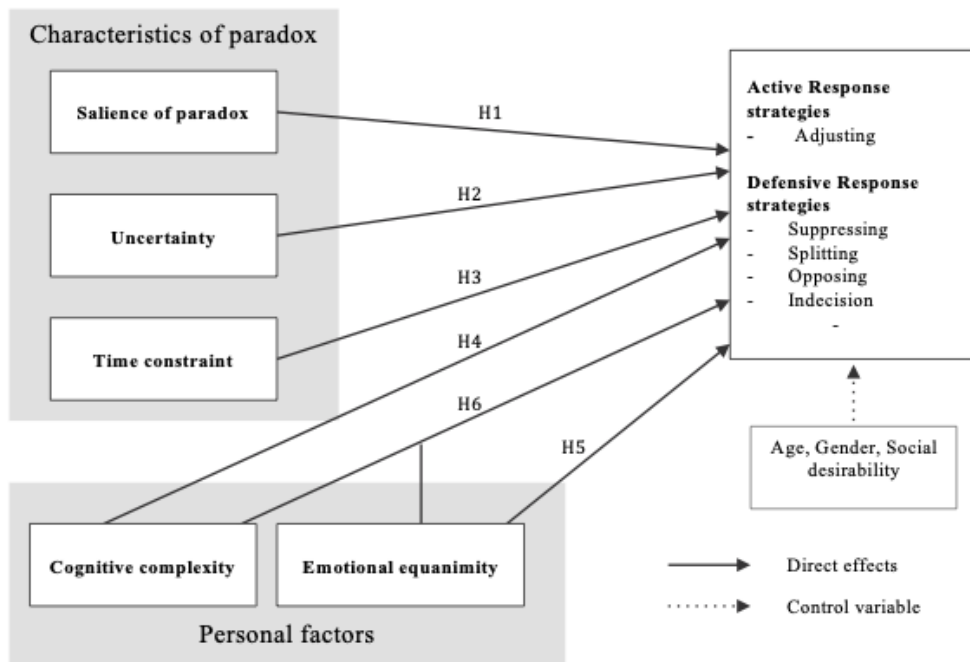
Characteristics of paradox

Salience of paradox

Uncertainty

Time constraint

H1

H2

H3

H4

H6

H5

Active Response strategies
- Adjusting

Defensive Response strategies
- Suppressing
- Splitting
- Opposing
- Indecision
-

Age, Gender, Social desirability

Cognitive complexity

Emotional equanimity

Personal factors

Direct effects

Control variable